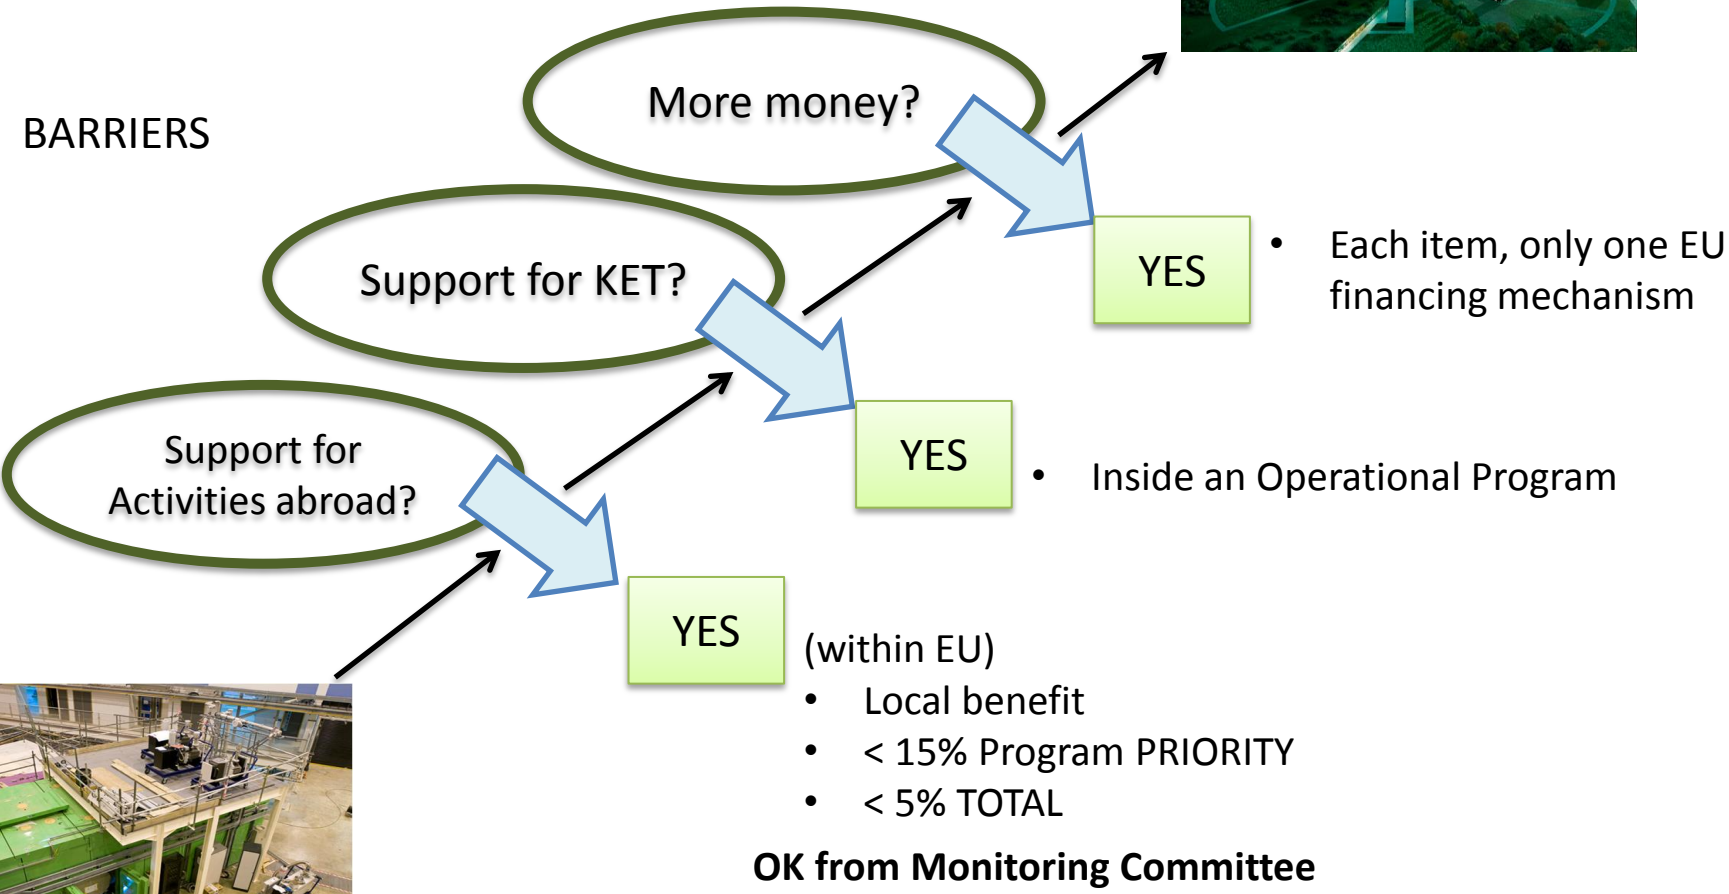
BARRIERS

More money?

Support for KET?

Support for Activities abroad?

YES

- Each item, only one EU financing mechanism

YES

- Inside an Operational Program

YES

(within EU)

- Local benefit
- < 15% Program PRIORITY
- < 5% TOTAL

**OK from Monitoring Committee**